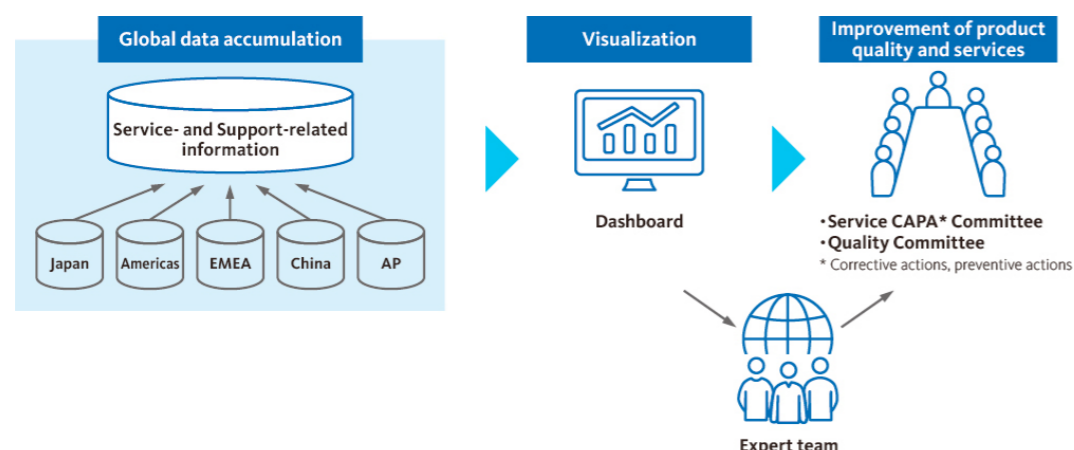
Global data accumulation

Service- and Support-related information

Japan

Americas

EMEA

China

AP

Visualization

Dashboard

Improvement of product quality and services

・Service CAPA* Committee
・Quality Committee
* Corrective actions, preventive actions

Expert team